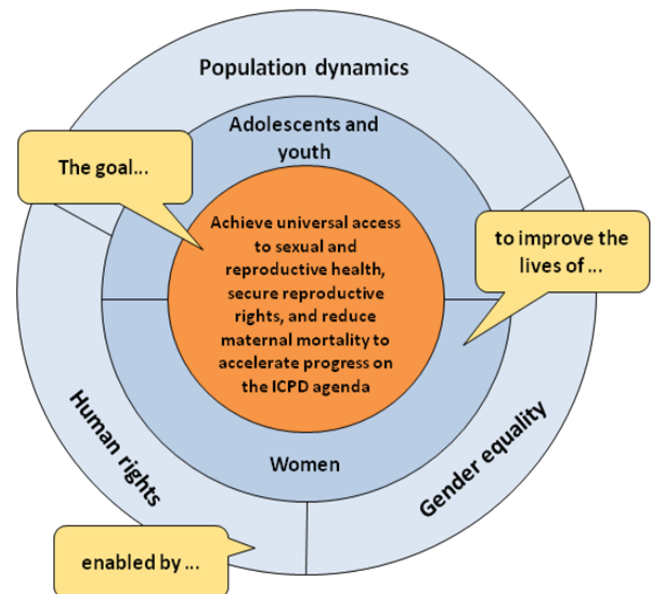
Population dynamics

Adolescents and youth

The goal...

Achieve universal access to sexual and reproductive health, secure reproductive rights, and reduce maternal mortality to accelerate progress on the ICPD agenda

to improve the lives of ...

Women

Human rights

Gender equality

enabled by ...